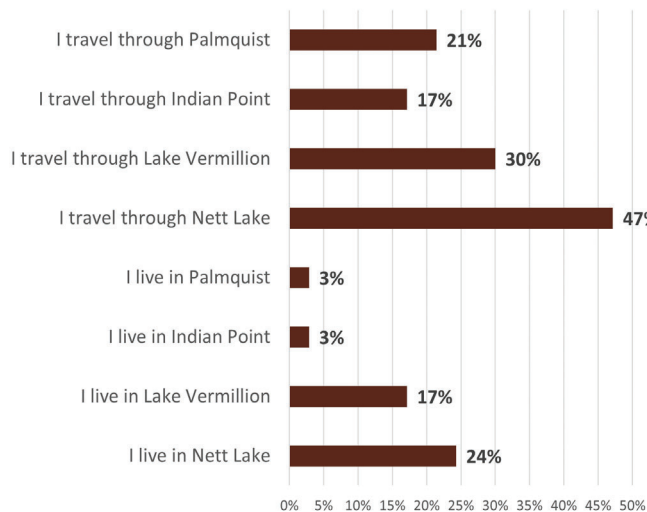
| Category | Value |
|---|---|
| I travel through Palmquist | 21% |
| I travel through Indian Point | 17% |
| I travel through Lake Vermillion | 30% |
| I travel through Nett Lake | 47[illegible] |
| I live in Palmquist | 3% |
| I live in Indian Point | 3% |
| I live in Lake Vermillion | 17% |
| I live in Nett Lake | 24% |

0% 5% 10% 15% 20% 25% 30% 35% 40% 45% 50%